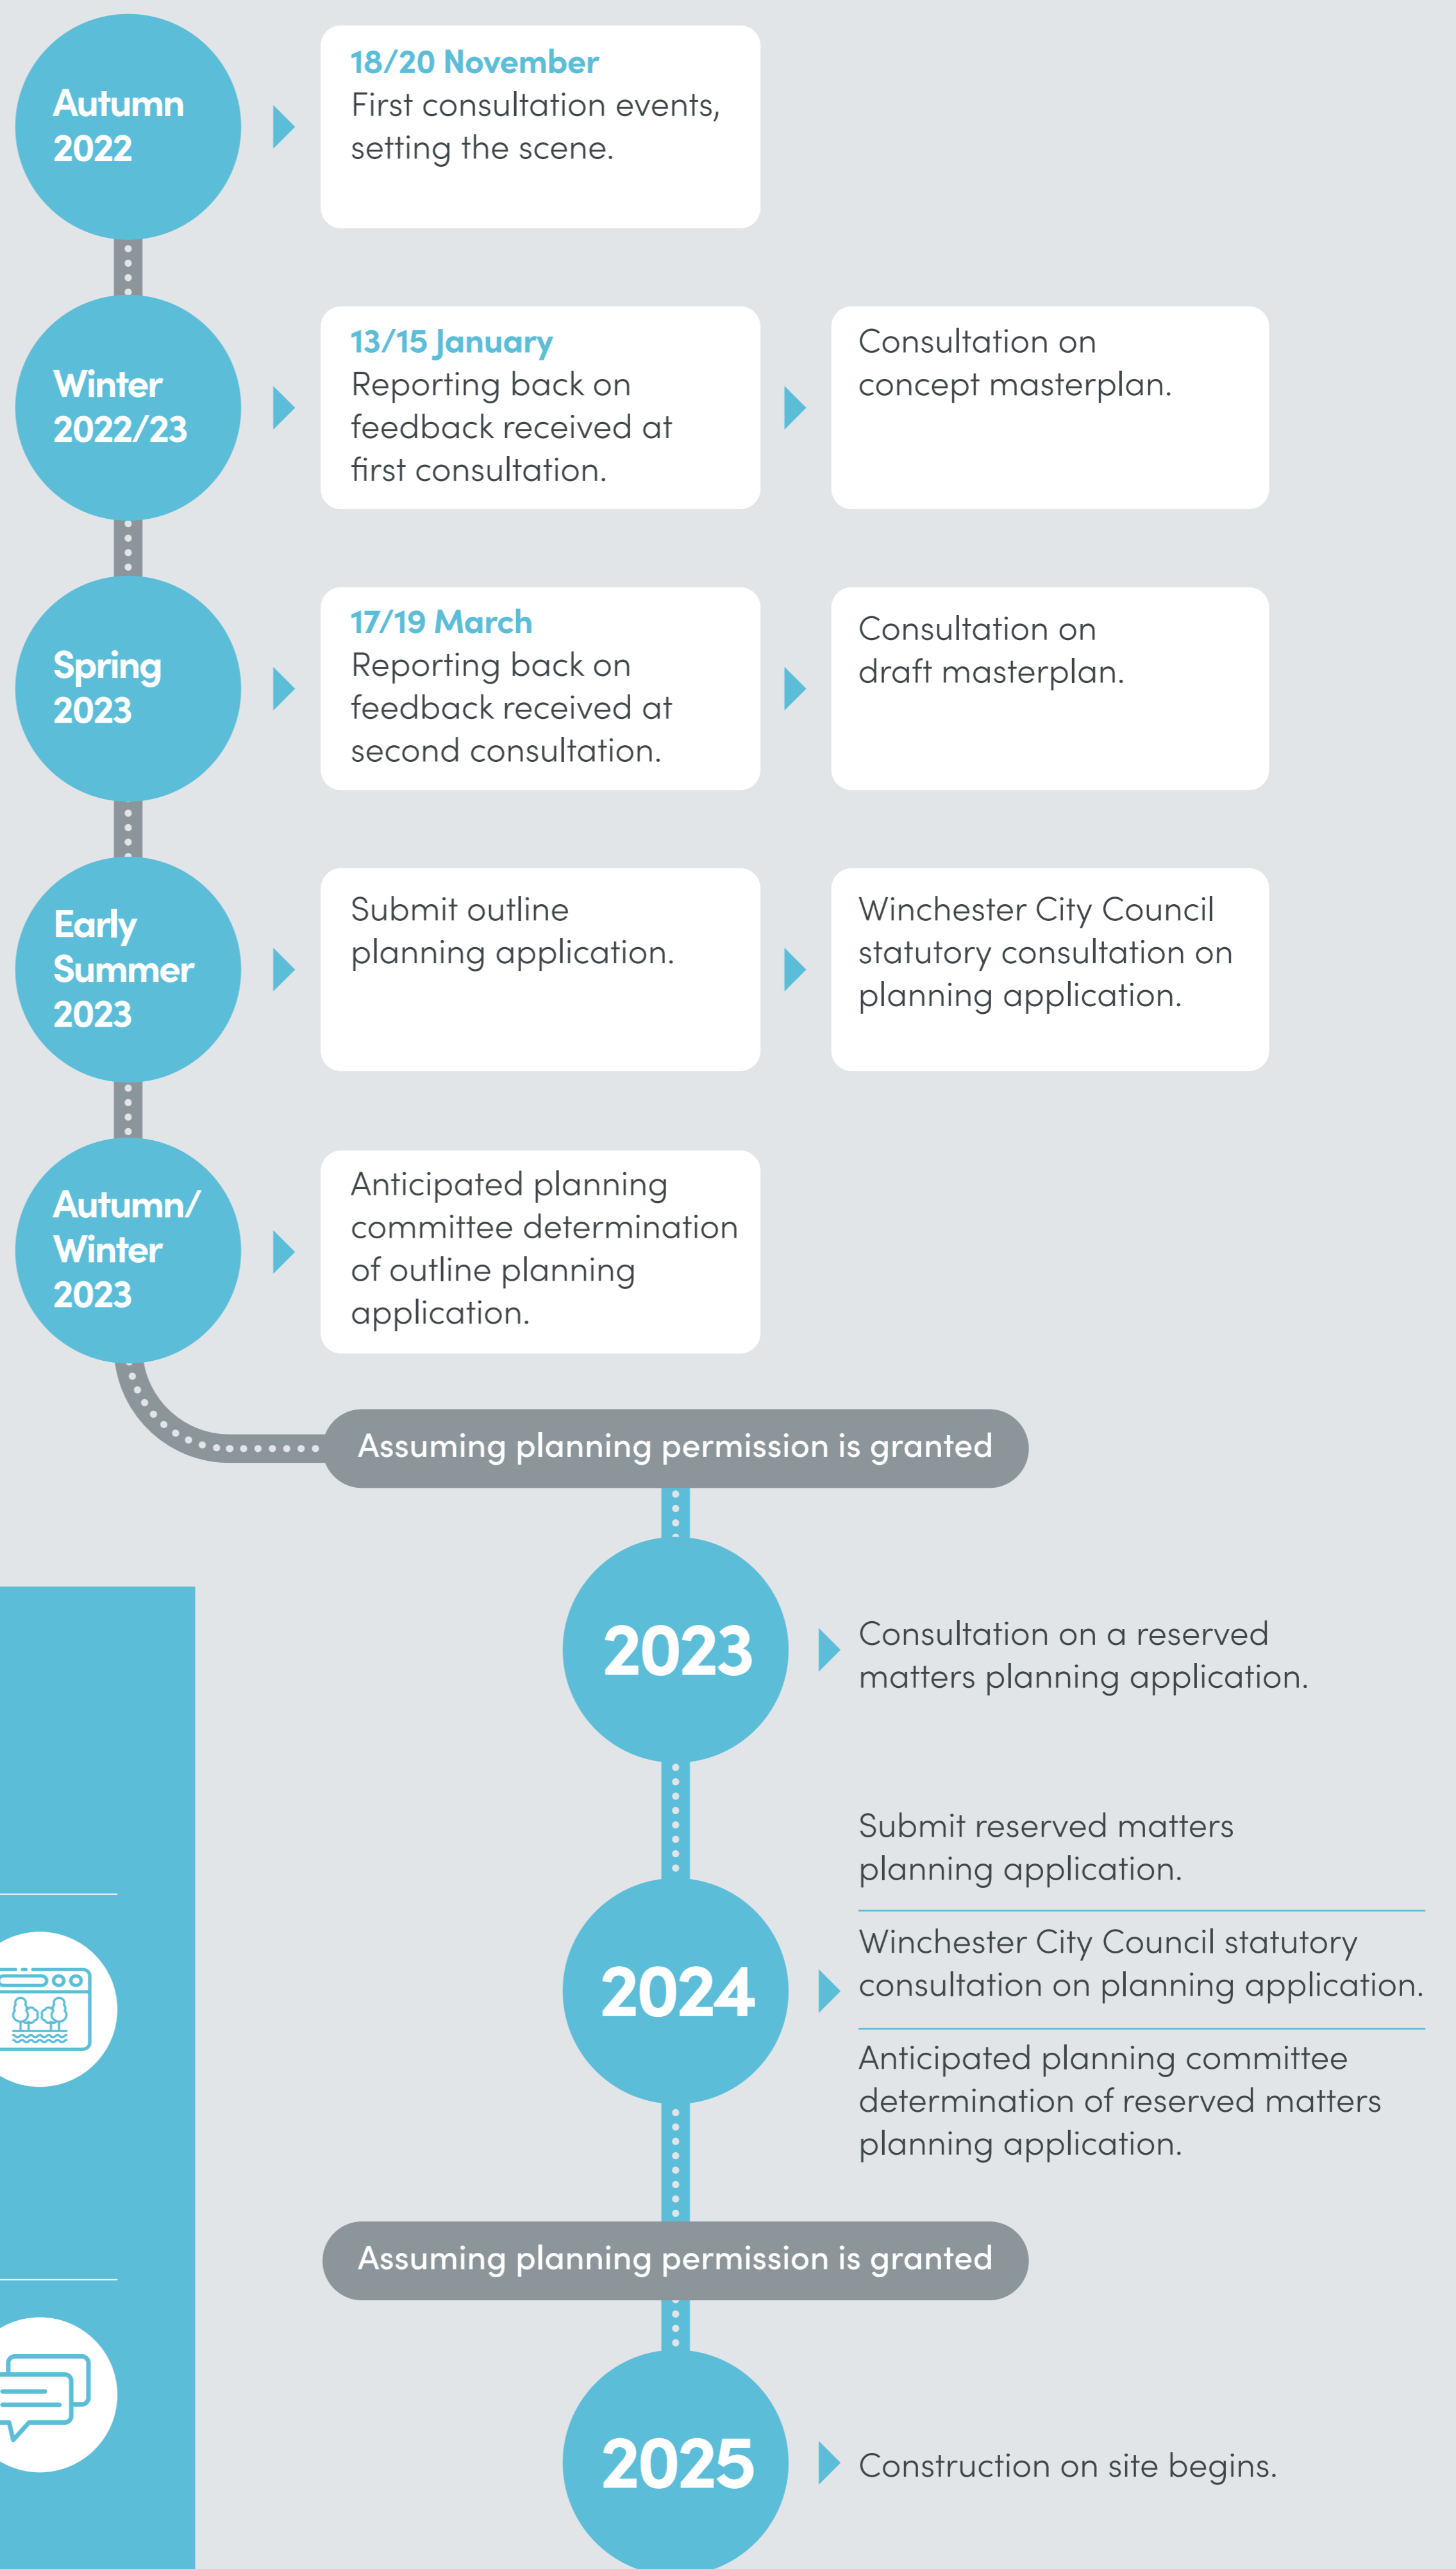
Autumn 2022

18/20 November
First consultation events, setting the scene.

Winter 2022/23

13/15 January
Reporting back on feedback received at first consultation.

Consultation on concept masterplan.

Spring 2023

17/19 March
Reporting back on feedback received at second consultation.

Consultation on draft masterplan.

Early Summer 2023

Submit outline planning application.

Winchester City Council statutory consultation on planning application.

Autumn/ Winter 2023

Anticipated planning committee determination of outline planning application.

Assuming planning permission is granted

2023

Consultation on a reserved matters planning application.

2024

Submit reserved matters planning application.

Winchester City Council statutory consultation on planning application.

Anticipated planning committee determination of reserved matters planning application.

Assuming planning permission is granted

2025

Construction on site begins.